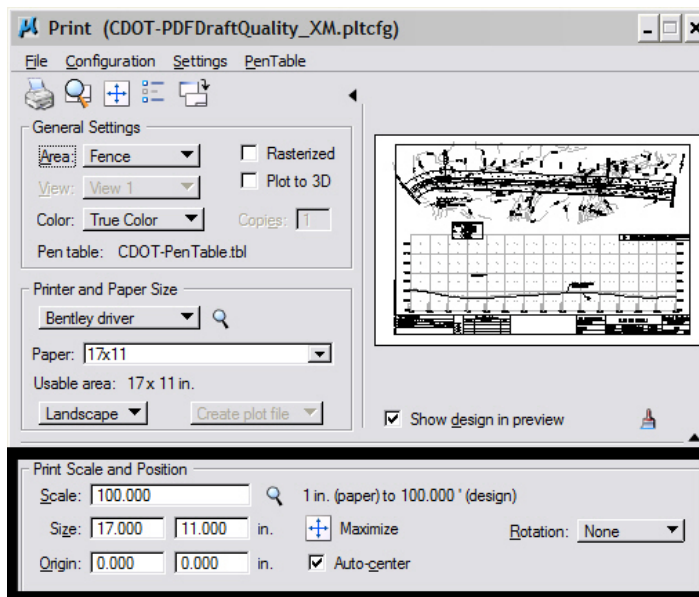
Print (CDOT-PDFDraftQuality_XM.pltcfg)

File Configuration Settings PenTable

General Settings

Area: Fence

Rasterized

View: View 1

Plot to 3D

Color: True Color

Copies: 1

Pen table: CDOT-PenTable.tbl

Printer and Paper Size

Bentley driver

Paper: 17x11

Usable area: 17 x 11 in.

Landscape

Create plot file

Show design in preview

Print Scale and Position

Scale: 100.000

1 in. (paper) to 100.000 ' (design)

Size: 17.000 11.000 in.

Maximize

Rotation: None

Origin: 0.000 0.000 in.

Auto-center